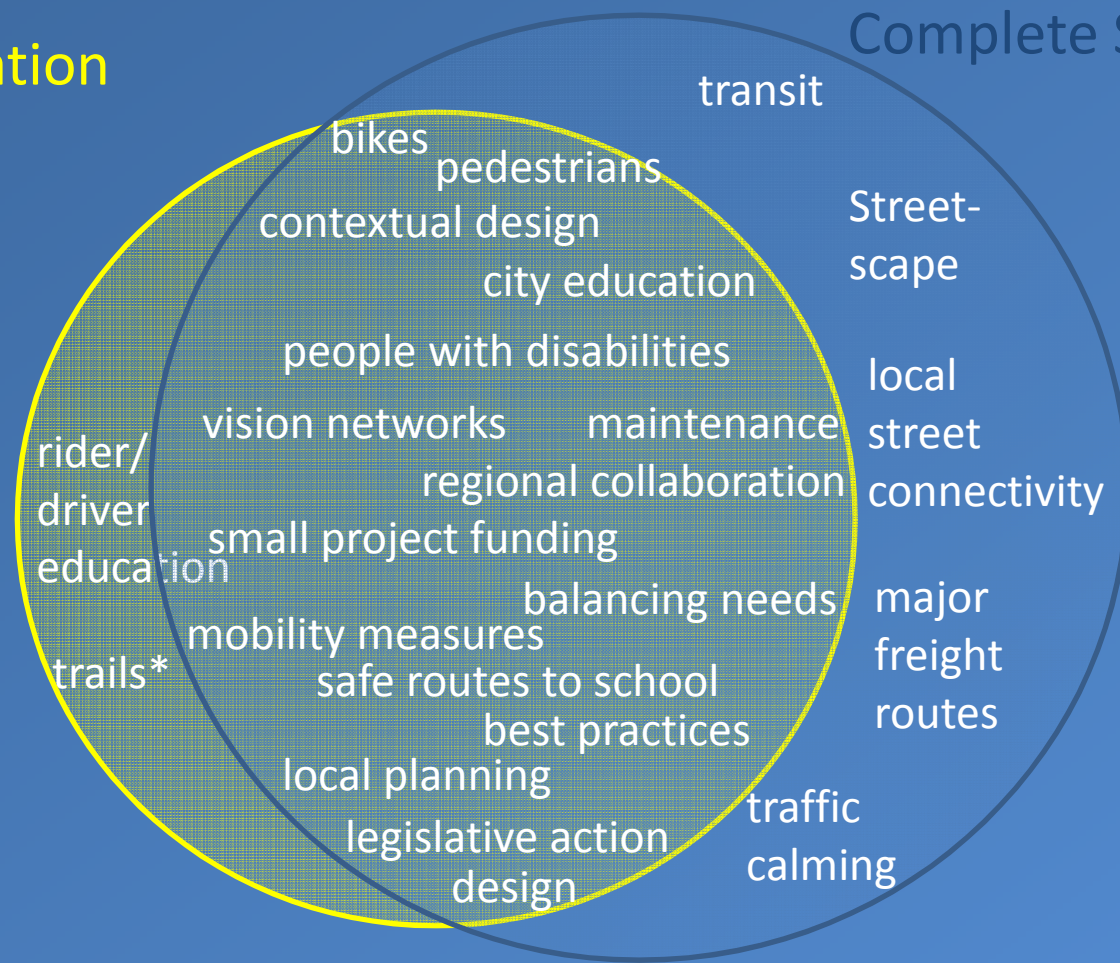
tion

Complete S

transit

bikes
pedestrians
contextual design
city education
people with disabilities
vision networks
maintenance
regional collaboration
small project funding
balancing needs
mobility measures
safe routes to school
best practices
local planning
legislative action
design

rider/ driver education

trails*

Streetscape

local street connectivity

major freight routes

traffic calming